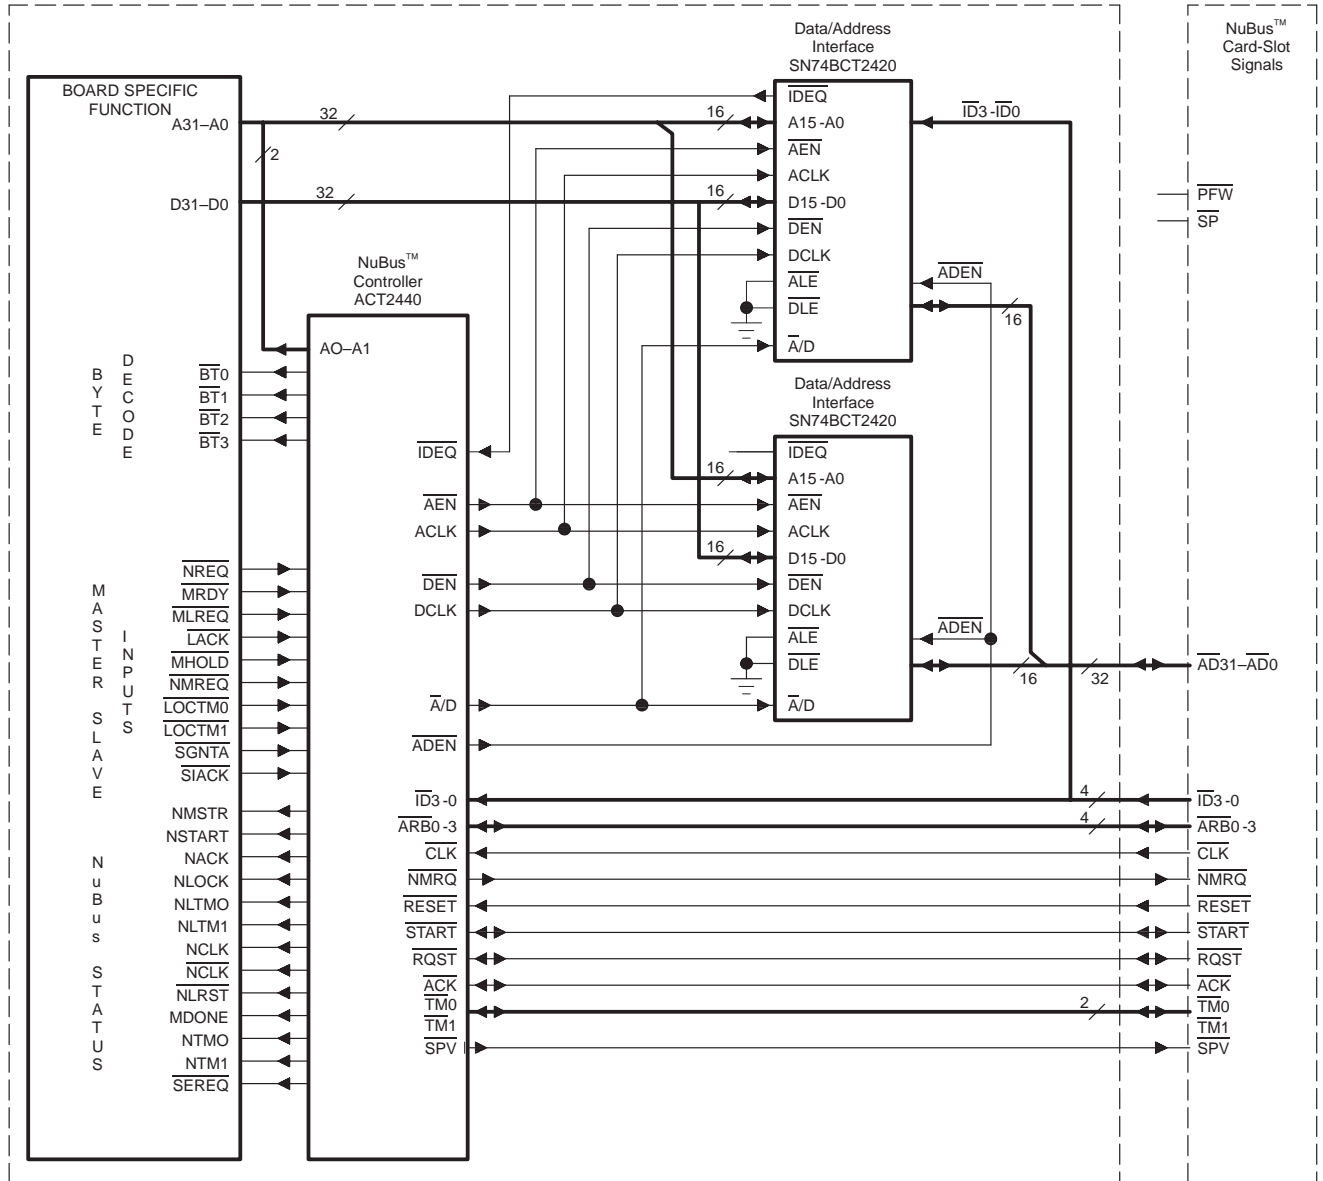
Data/Address Interface SN74BCT2420

NuBus™ Card-Slot Signals

BOARD SPECIFIC FUNCTION

A31–A0
32
16
$\overline{IDEQ}$
A15-A0
$\overline{ID3}$-$\overline{ID0}$
2
$\overline{AEN}$
ACLK
D31–D0
32
16
D15-D0
$\overline{PFW}$
$\overline{SP}$
$\overline{DEN}$
DCLK
$\overline{ADEN}$
$\overline{ALE}$
$\overline{DLE}$
16
NuBus™ Controller ACT2440
AO–A1
$\overline{A}$/D

B Y T E D E C O D E
$\overline{BT}0$
$\overline{BT}1$
$\overline{BT}2$
$\overline{BT}3$

Data/Address Interface SN74BCT2420

$\overline{IDEQ}$
$\overline{IDEQ}$
16
A15-A0
$\overline{AEN}$
$\overline{AEN}$
ACLK
ACLK
16
D15-D0
$\overline{DEN}$
$\overline{DEN}$
DCLK
DCLK
$\overline{ADEN}$
$\overline{ALE}$
$\overline{DLE}$
16
32
$\overline{AD31}$–$\overline{AD0}$
$\overline{A}$/D
$\overline{A}$/D
$\overline{ADEN}$

M A S T E R S L A V E I N P U T S
$\overline{NREQ}$
$\overline{MRDY}$
$\overline{MLREQ}$
$\overline{LACK}$
$\overline{MHOLD}$
$\overline{NMREQ}$
$\overline{LOCTM0}$
$\overline{LOCTM1}$
$\overline{SGNTA}$
$\overline{SIACK}$

N u B u s S T A T U S
NMSTR
NSTART
NACK
NLOCK
NLTMO
NLTM1
NCLK
$\overline{NCLK}$
$\overline{NLRST}$
MDONE
NTMO
NTM1
$\overline{SEREQ}$

$\overline{ID3}$-0
4
$\overline{ID3}$-0
$\overline{ARB}0$-3
4
$\overline{ARB}0$-3
$\overline{CLK}$
$\overline{CLK}$
$\overline{NMRQ}$
$\overline{NMRQ}$
$\overline{RESET}$
$\overline{RESET}$
$\overline{START}$
$\overline{START}$
$\overline{RQST}$
$\overline{RQST}$
$\overline{ACK}$
$\overline{ACK}$
$\overline{TM}0$
2
$\overline{TM}0$
$\overline{TM1}$
$\overline{TM1}$
$\overline{SPV}$
$\overline{SPV}$